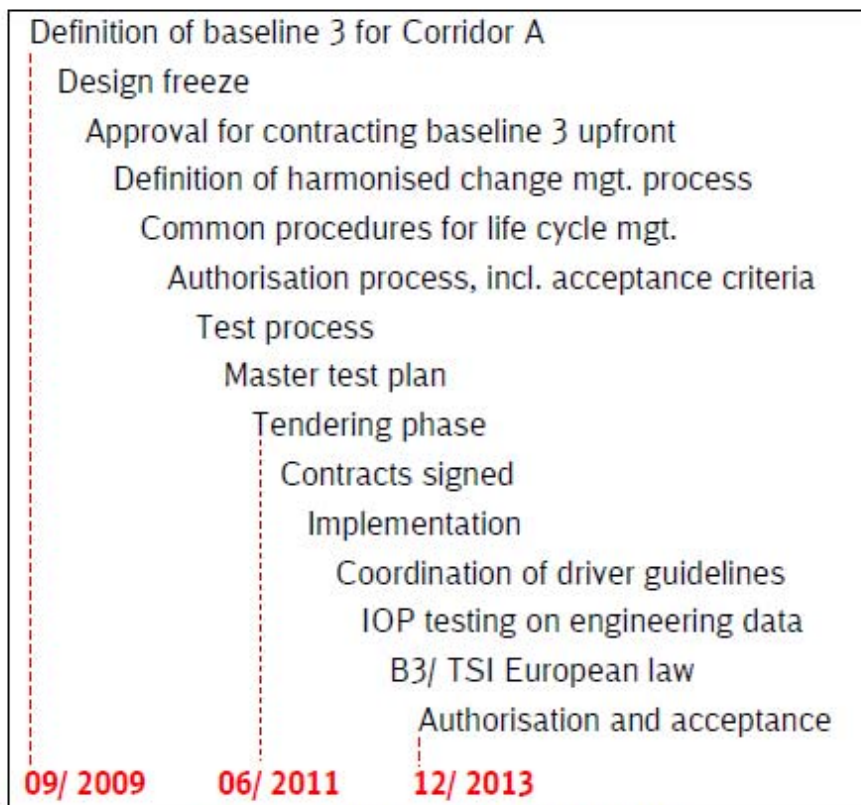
Definition of baseline 3 for Corridor A

Design freeze

Approval for contracting baseline 3 upfront

Definition of harmonised change mgt. process

Common procedures for life cycle mgt.

Authorisation process, incl. acceptance criteria

Test process

Master test plan

Tendering phase

Contracts signed

Implementation

Coordination of driver guidelines

IOP testing on engineering data

B3/ TSI European law

Authorisation and acceptance

09/ 2009 06/ 2011 12/ 2013